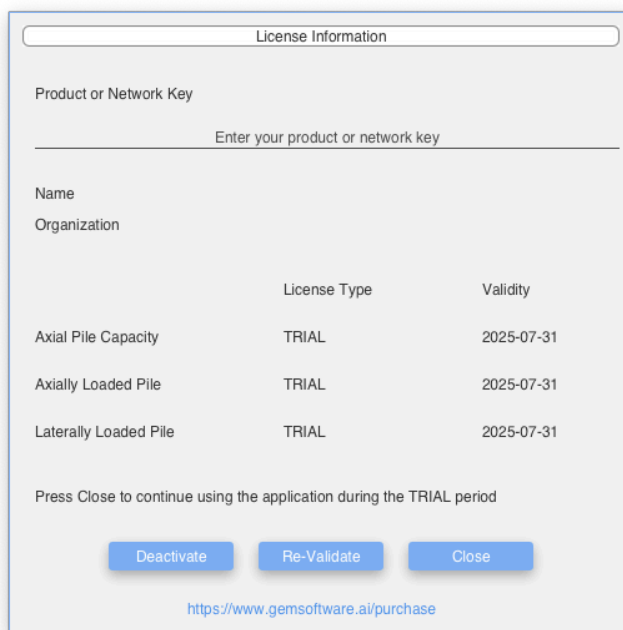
License Information

Product or Network Key

Enter your product or network key

Name

Organization

| | License Type | Validity |
|---|---|---|
| Axial Pile Capacity | TRIAL | 2025-07-31 |
| Axially Loaded Pile | TRIAL | 2025-07-31 |
| Laterally Loaded Pile | TRIAL | 2025-07-31 |

Press Close to continue using the application during the TRIAL period

Deactivate Re-Validate Close

https://www.gemsoftware.ai/purchase